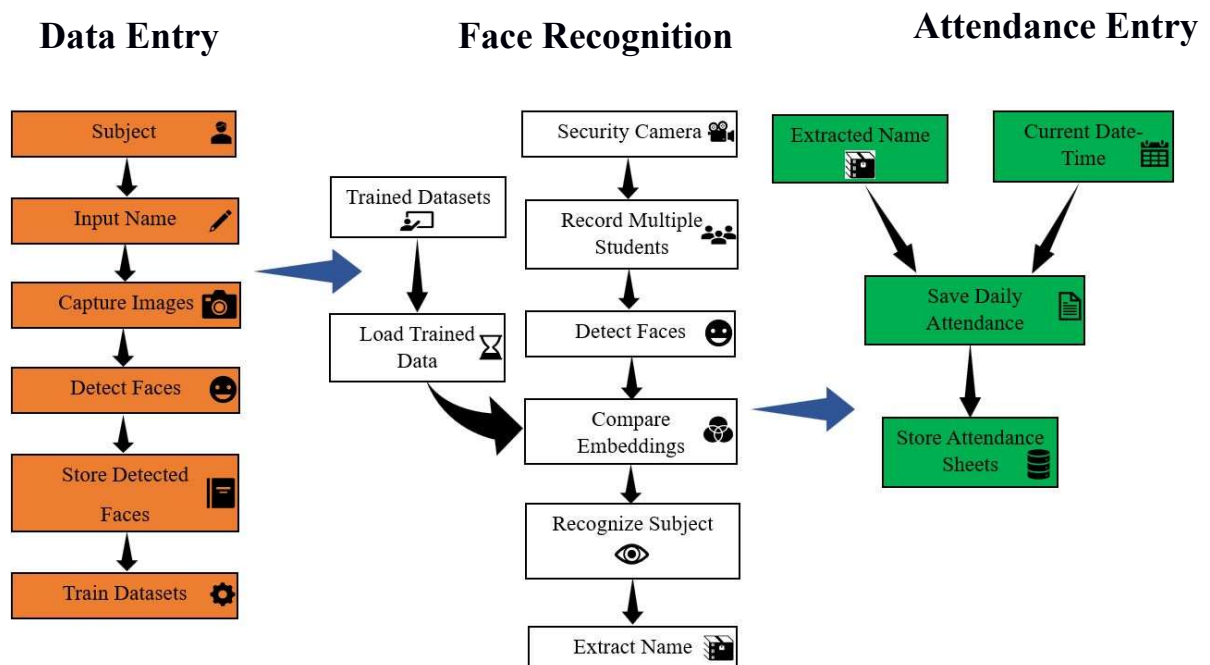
Data Entry

Subject

Input Name

Capture Images

Detect Faces

Store Detected Faces

Train Datasets

Face Recognition

Trained Datasets

Load Trained Data

Security Camera

Record Multiple Students

Detect Faces

Compare Embeddings

Recognize Subject

Extract Name

Attendance Entry

Extracted Name

Current Date-Time

Save Daily Attendance

Store Attendance Sheets